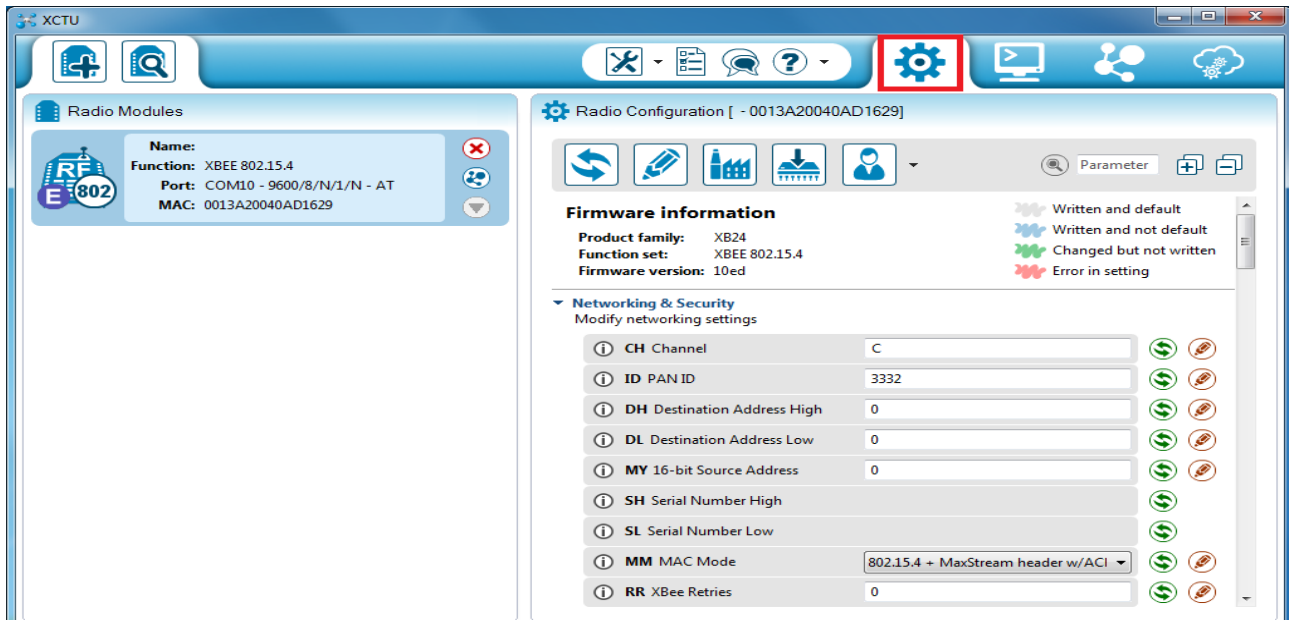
XCTU

Radio Modules

RF
E 802

Name:
Function: XBEE 802.15.4
Port: COM10 - 9600/8/N/1/N - AT
MAC: 0013A20040AD1629

Radio Configuration [ - 0013A20040AD1629]

Parameter

Firmware information
Product family: XB24
Function set: XBEE 802.15.4
Firmware version: 10ed

Written and default
Written and not default
Changed but not written
Error in setting

Networking & Security
Modify networking settings

| | | |
|---|---|---|
| CH | Channel | C |
| ID | PAN ID | 3332 |
| DH | Destination Address High | 0 |
| DL | Destination Address Low | 0 |
| MY | 16-bit Source Address | 0 |
| SH | Serial Number High | |
| SL | Serial Number Low | |
| MM | MAC Mode | 802.15.4 + MaxStream header w/ACI |
| RR | XBee Retries | 0 |